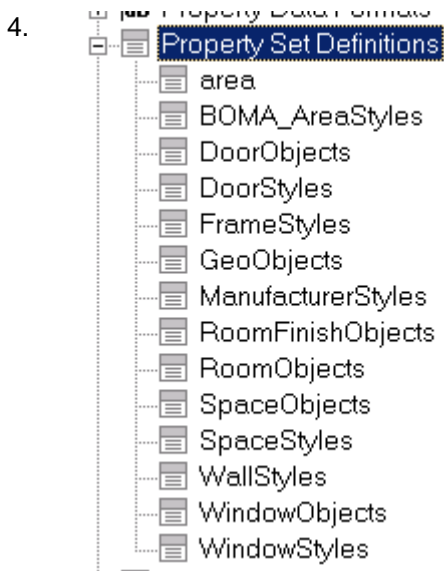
4.

Property Data Formats

Property Set Definitions

area

BOMA_AreaStyles

DoorObjects

DoorStyles

FrameStyles

GeoObjects

ManufacturerStyles

RoomFinishObjects

RoomObjects

SpaceObjects

SpaceStyles

WallStyles

WindowObjects

WindowStyles